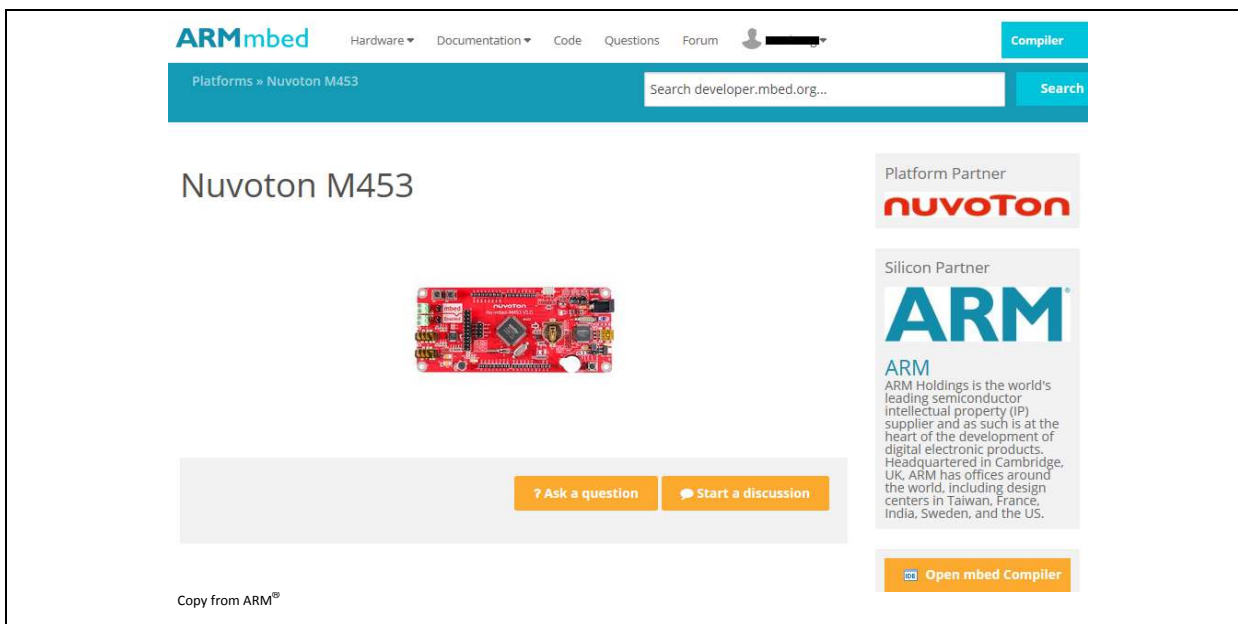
ARMmbed Hardware ▾ Documentation ▾ Code Questions Forum ▾ Compiler

Platforms » Nuvoton M453

Search developer.mbed.org... Search

Nuvoton M453

? Ask a question Start a discussion

Platform Partner

nuvoTon

Silicon Partner

ARM

ARM

ARM Holdings is the world's leading semiconductor intellectual property (IP) supplier and as such is at the heart of the development of digital electronic products. Headquartered in Cambridge, UK, ARM has offices around the world, including design centers in Taiwan, France, India, Sweden, and the US.

Open mbed Compiler

Copy from ARM®